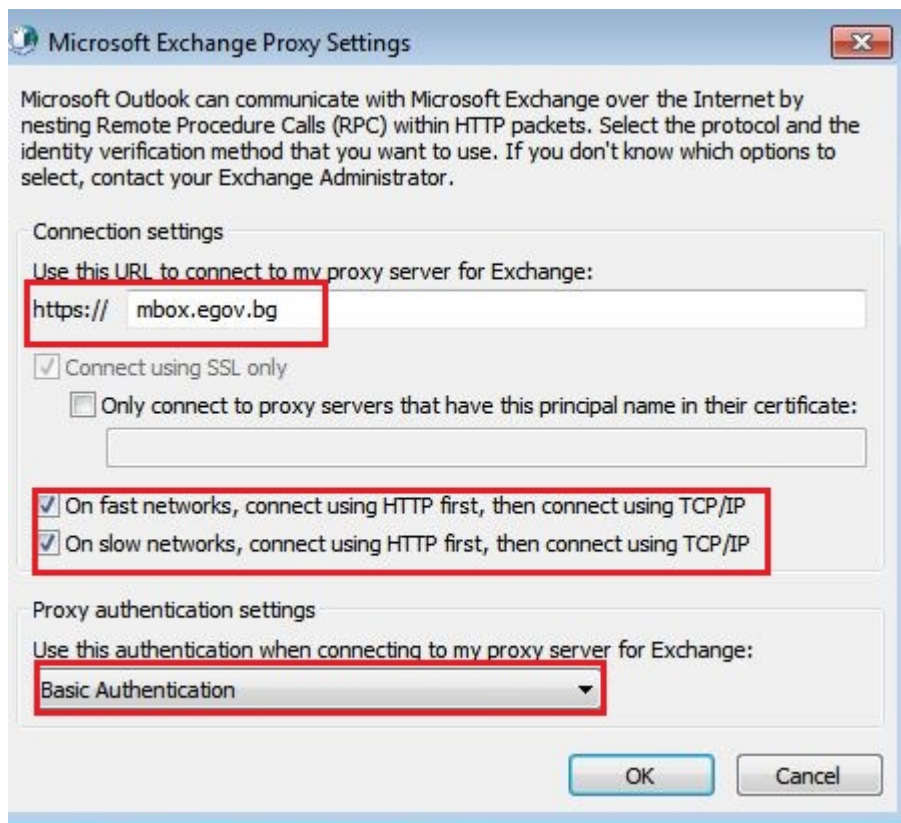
Microsoft Exchange Proxy Settings

Microsoft Outlook can communicate with Microsoft Exchange over the Internet by nesting Remote Procedure Calls (RPC) within HTTP packets. Select the protocol and the identity verification method that you want to use. If you don't know which options to select, contact your Exchange Administrator.

Connection settings

Use this URL to connect to my proxy server for Exchange:

https:// mbox.egov.bg

Connect using SSL only

Only connect to proxy servers that have this principal name in their certificate:

On fast networks, connect using HTTP first, then connect using TCP/IP

On slow networks, connect using HTTP first, then connect using TCP/IP

Proxy authentication settings

Use this authentication when connecting to my proxy server for Exchange:

Basic Authentication

OK

Cancel